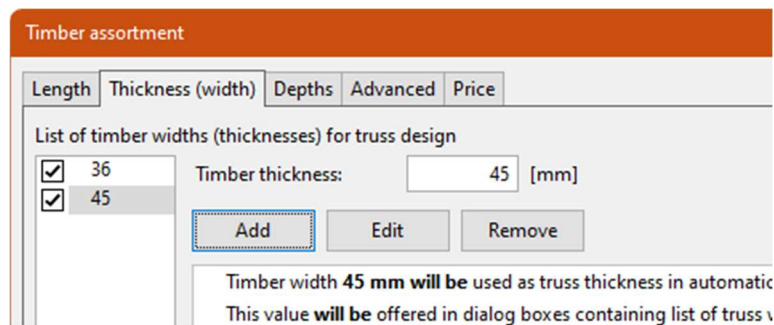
Timber assortment

Length | Thickness (width) | Depths | Advanced | Price

List of timber widths (thicknesses) for truss design

☑ 36
☑ 45

Timber thickness: 45 [mm]

Add | Edit | Remove

Timber width **45 mm will be** used as truss thickness in automati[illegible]

This value **will be** offered in dialog boxes containing list of truss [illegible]